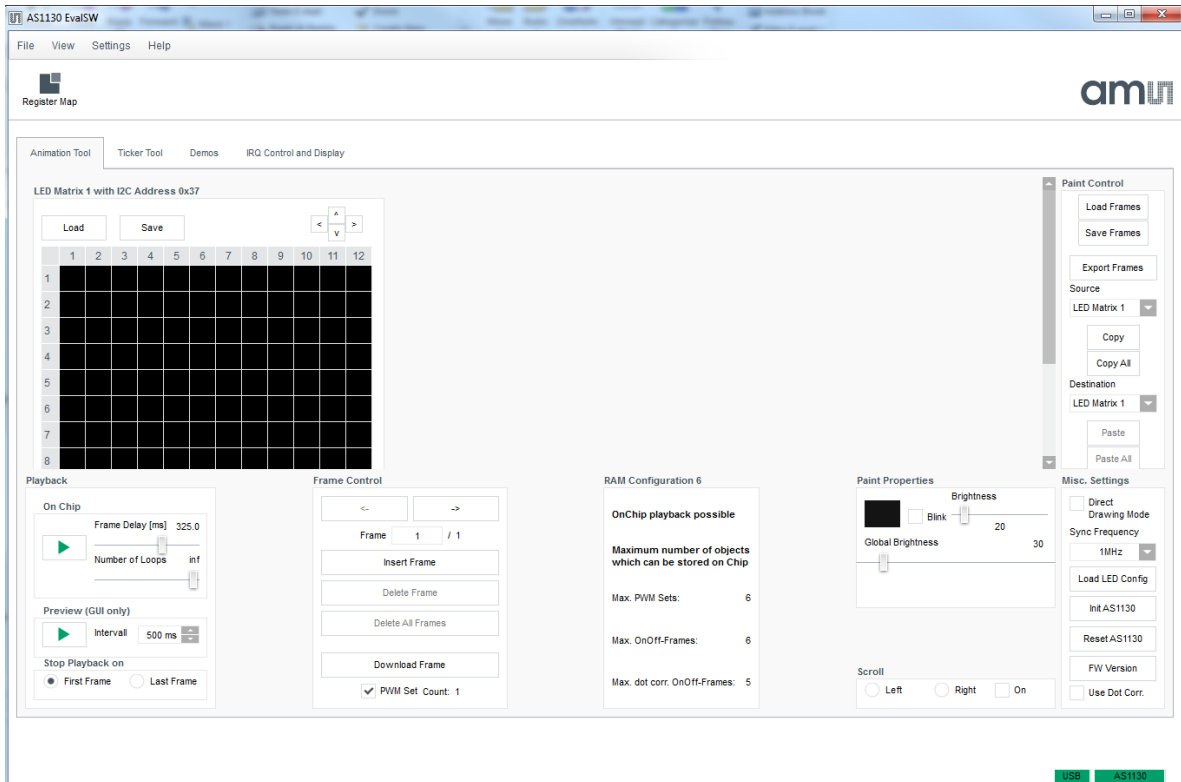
AS1130 EvalSW

File View Settings Help

Register Map

ams

Animation Tool Ticker Tool Demos IRQ Control and Display

LED Matrix 1 with I2C Address 0x37

Load Save

< ^ v >

| | 1 | 2 | 3 | 4 | 5 | 6 | 7 | 8 | 9 | 10 | 11 | 12 |
|---|---|---|---|---|---|---|---|---|---|---|---|---|
| 1 | | | | | | | | | | | | |
| 2 | | | | | | | | | | | | |
| 3 | | | | | | | | | | | | |
| 4 | | | | | | | | | | | | |
| 5 | | | | | | | | | | | | |
| 6 | | | | | | | | | | | | |
| 7 | | | | | | | | | | | | |
| 8 | | | | | | | | | | | | |

Paint Control
Load Frames
Save Frames
Export Frames
Source
LED Matrix 1
Copy
Copy All
Destination
LED Matrix 1
Paste
Paste All

Playback
On Chip
Frame Delay [ms] 325.0
Number of Loops inf
Preview (GUI only)
Intervall 500 ms
Stop Playback on
First Frame Last Frame

Frame Control
<- ->
Frame 1 / 1
Insert Frame
Delete Frame
Delete All Frames
Download Frame
PWM Set Count: 1

RAM Configuration 6
OnChip playback possible
Maximum number of objects which can be stored on Chip
Max. PWM Sets: 6
Max. OnOff-Frames: 6
Max. dot corr. OnOff-Frames: 5

Paint Properties
Brightness
Blink 20
Global Brightness 30

Scroll
Left Right On

Misc. Settings
Direct Drawing Mode
Sync Frequency
1MHz
Load LED Config
Init AS1130
Reset AS1130
FW Version
Use Dot Corr.

USB AS1130